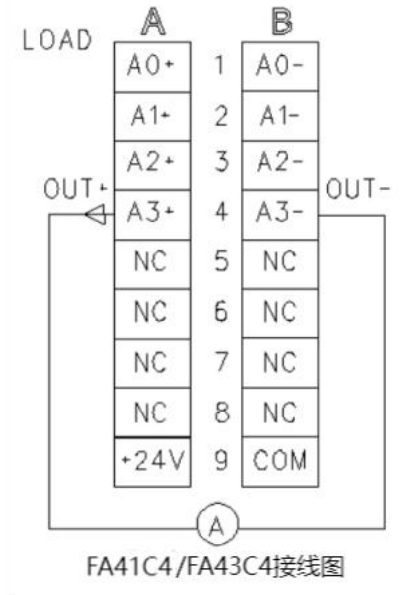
LOAD

| A | | B |
|---|---|---|
| A0+ | 1 | A0- |
| A1+ | 2 | A1- |
| A2+ | 3 | A2- |
| A3+ | 4 | A3- |
| NC | 5 | NC |
| NC | 6 | NC |
| NC | 7 | NC |
| NC | 8 | NC |
| +24V | 9 | COM |

OUT+

OUT-

A

FA41C4/FA43C4接线图